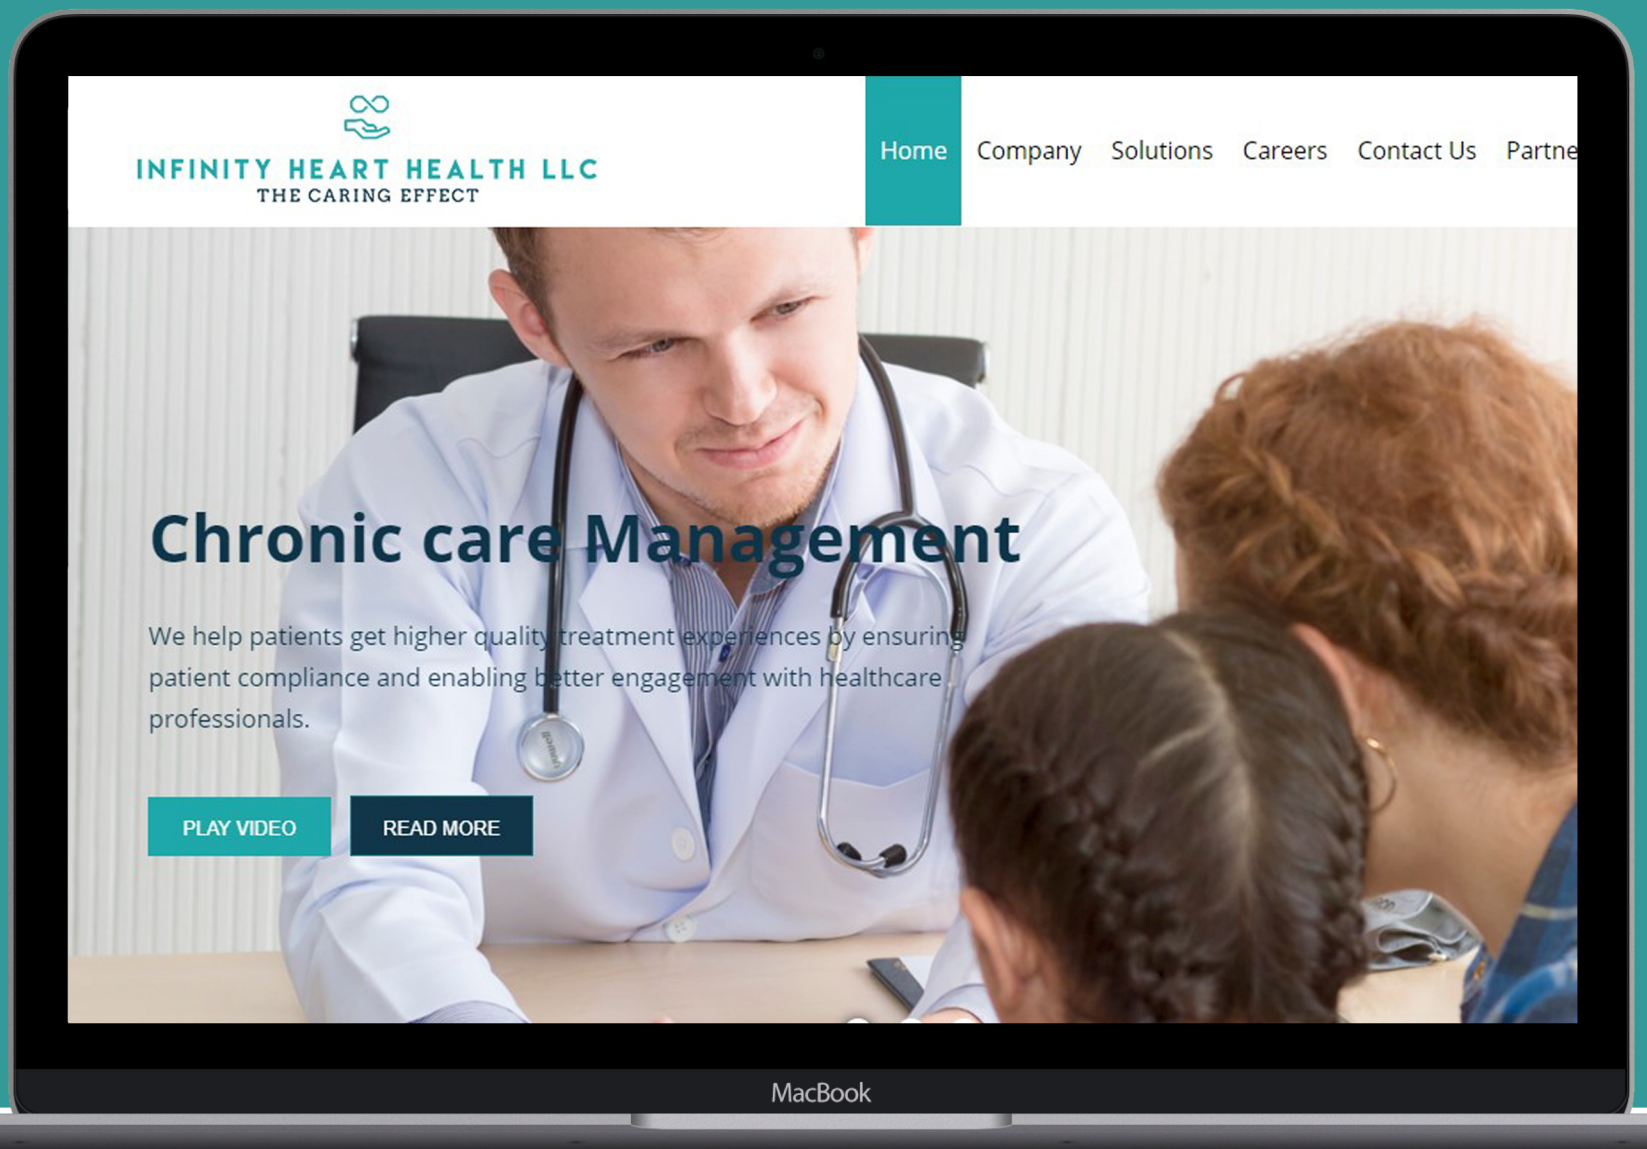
INFINITY HEART HEALTH LLC
THE CARING EFFECT

Home Company Solutions Careers Contact Us Partne

Chronic care Management

We help patients get higher quality treatment experiences by ensuring patient compliance and enabling better engagement with healthcare professionals.

PLAY VIDEO READ MORE

MacBook